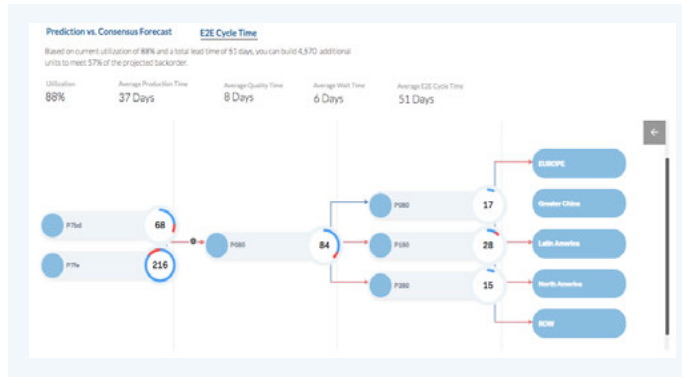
Prediction vs. Consensus Forecast E2E Cycle Time

Based on current utilization of 88% and a total lead time of 51 days, you can build 4,570 additional units to meet 57% of the projected backorder.

Utilization
88%

Average Production Time
37 Days

Average Quality Time
8 Days

Average Wait Time
6 Days

Average E2E Cycle Time
51 Days

P7bd
68

P7fe
216

0

P080
84

P080
17

P190
28

P380
15

EUROPE

Greater China

Latin America

North America

ROW